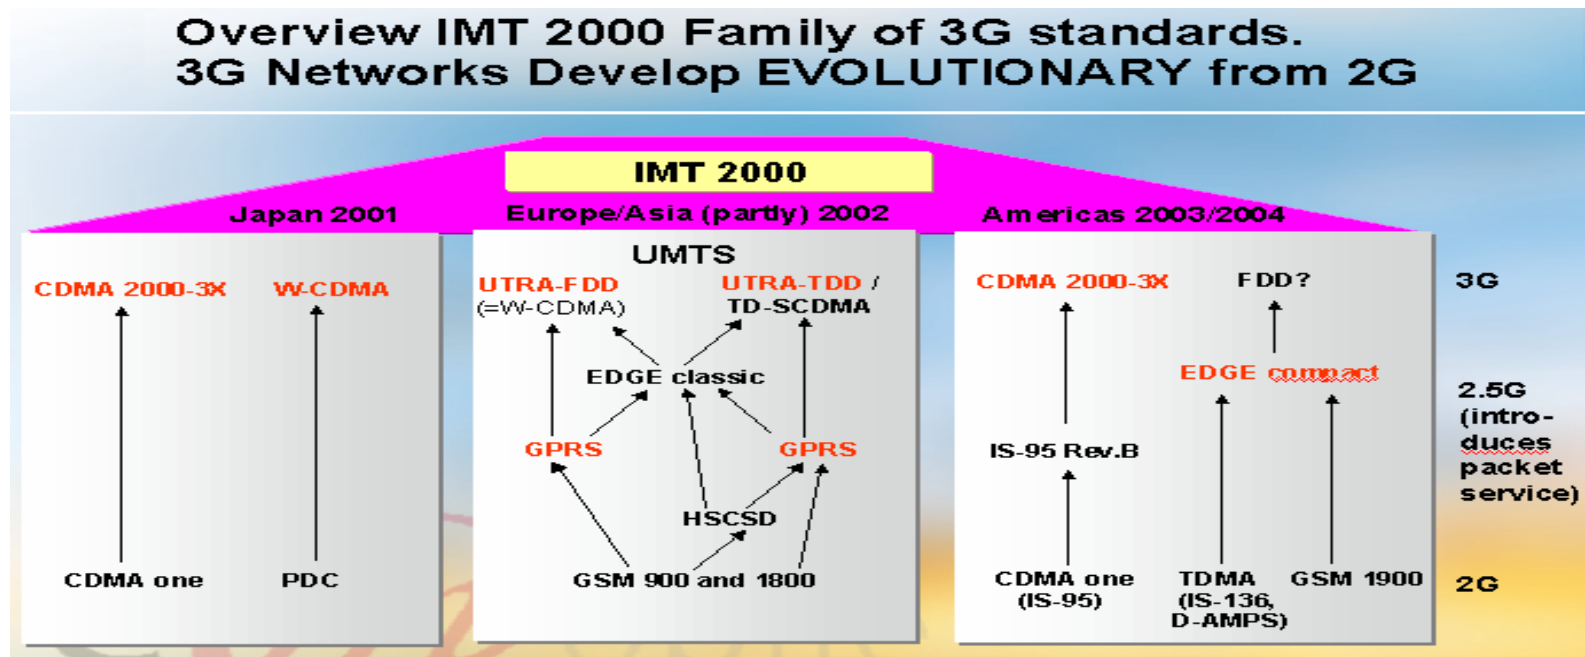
Overview IMT 2000 Family of 3G standards.
3G Networks Develop EVOLUTIONARY from 2G

IMT 2000

Japan 2001

CDMA 2000-3X

W-CDMA

CDMA one

PDC

Europe/Asia (partly) 2002

UMTS

UTRA-FDD (=W-CDMA)

UTRA-TDD / TD-SCDMA

EDGE classic

GPRS

GPRS

HSCSD

GSM 900 and 1800

Americas 2003/2004

CDMA 2000-3X

FDD?

EDGE compact

IS-95 Rev.B

CDMA one (IS-95)

TDMA (IS-136, D-AMPS)

GSM 1900

3G

2.5G (introduces packet service)

2G